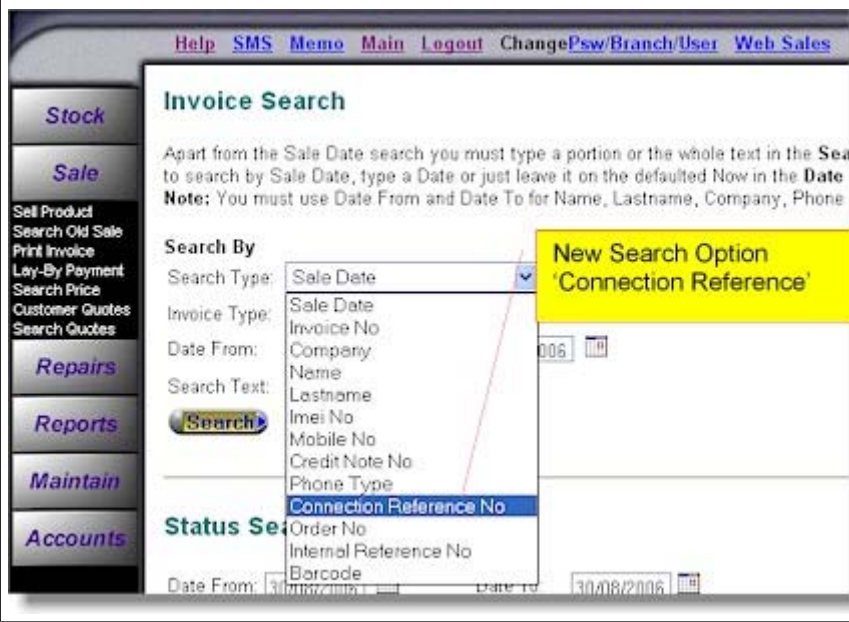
Help SMS Memo Main Logout ChangePsw/Branch/User Web Sales

Stock

Sale

Sell Product
Search Old Sale
Print Invoice
Lay-By Payment
Search Price
Customer Quotes
Search Quotes

Repairs

Reports

Maintain

Accounts

Invoice Search

Apart from the Sale Date search you must type a portion or the whole text in the Sea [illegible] to search by Sale Date, type a Date or just leave it on the defaulted Now in the Date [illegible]
Note: You must use Date From and Date To for Name, Lastname, Company, Phone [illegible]

Search By

Search Type: Sale Date

Invoice Type:

Date From: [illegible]006

Search Text:

Search

New Search Option 'Connection Reference'

Sale Date
Invoice No
Company
Name
Lastname
Imei No
Mobile No
Credit Note No
Phone Type
Connection Reference No
Order No
Internal Reference No
Barcode

Status Sea

Date From: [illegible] Date To 30/08/2006